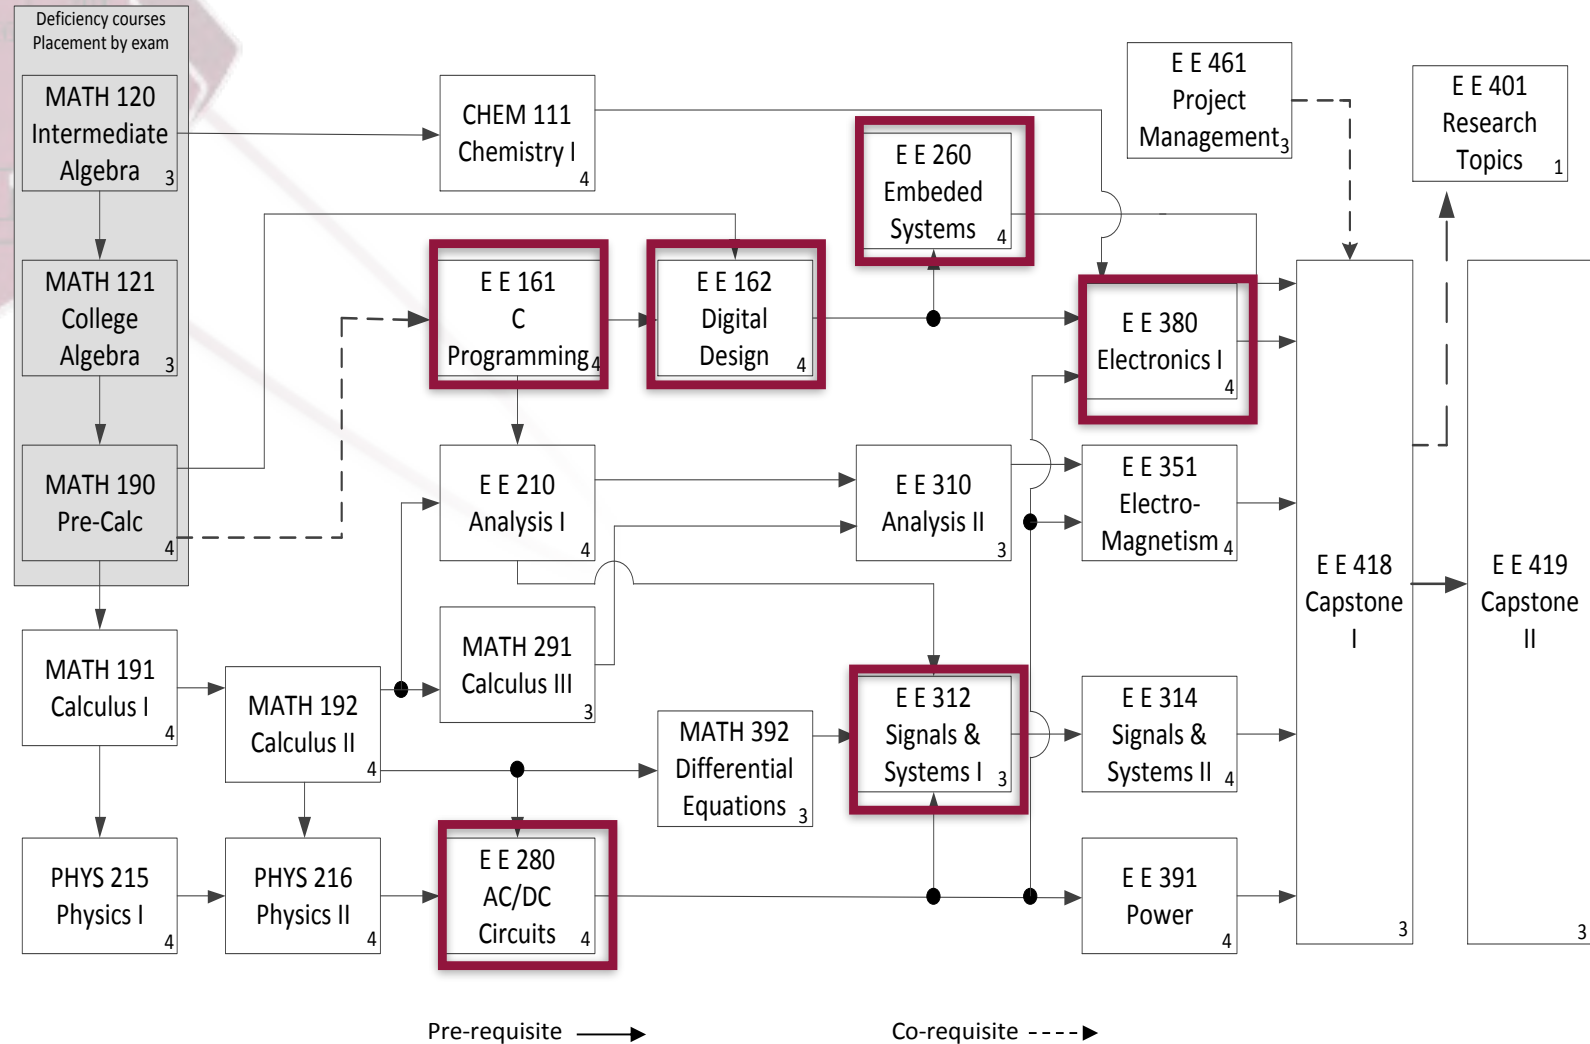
Deficiency courses
Placement by exam

MATH 120
Intermediate
Algebra 3

MATH 121
College
Algebra 3

MATH 190
Pre-Calc
4

CHEM 111
Chemistry I
4

E E 461
Project
Management 3

E E 401
Research
Topics 1

E E 260
Embeded
Systems 4

E E 161
C
Programming 4

E E 162
Digital
Design 4

E E 380
Electronics I
4

E E 210
Analysis I
4

E E 310
Analysis II
3

E E 351
Electro-
Magnetism 4

E E 418
Capstone
I
3

E E 419
Capstone
II
3

MATH 191
Calculus I
4

MATH 192
Calculus II
4

MATH 291
Calculus III
3

MATH 392
Differential
Equations 3

E E 312
Signals &
Systems I 3

E E 314
Signals &
Systems II 4

PHYS 215
Physics I
4

PHYS 216
Physics II
4

E E 280
AC/DC
Circuits 4

E E 391
Power
4

Pre-requisite

Co-requisite